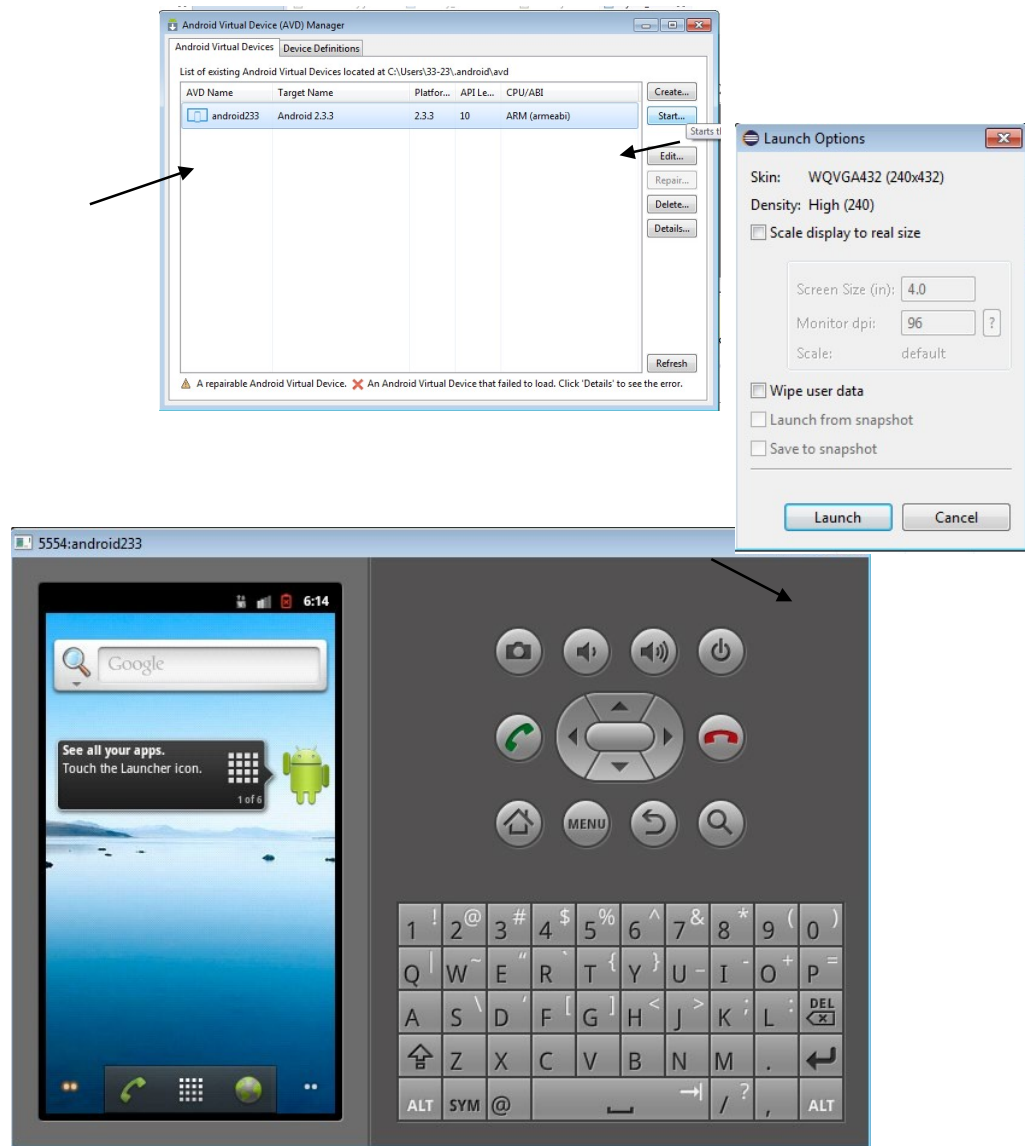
Android Virtual Device (AVD) Manager

Android Virtual Devices | Device Definitions

List of existing Android Virtual Devices located at C:\Users\33-23\.android\avd

| AVD Name | Target Name | Platfor... | API Le... | CPU/ABI |
|---|---|---|---|---|
| android233 | Android 2.3.3 | 2.3.3 | 10 | ARM (armeabi) |

Create...
Start...
Starts t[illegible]
Edit...
Repair...
Delete...
Details...
Refresh

A repairable Android Virtual Device. An Android Virtual Device that failed to load. Click 'Details' to see the error.

Launch Options

Skin: WQVGA432 (240x432)
Density: High (240)
Scale display to real size
Screen Size (in): 4.0
Monitor dpi: 96 ?
Scale: default
Wipe user data
Launch from snapshot
Save to snapshot

Launch Cancel

5554:android233

6:14

Google

See all your apps.
Touch the Launcher icon.
1 of 6

MENU

1 ! 2 @ 3 # 4 $ 5 % 6 ^ 7 & 8 * 9 ( 0 )
Q | W ~ E " R ` T { Y } U - I - O + P =
A S \ D ' F [ G ] H < J > K ; L : DEL
Z X C V B N M .
ALT SYM @ / ? , ALT